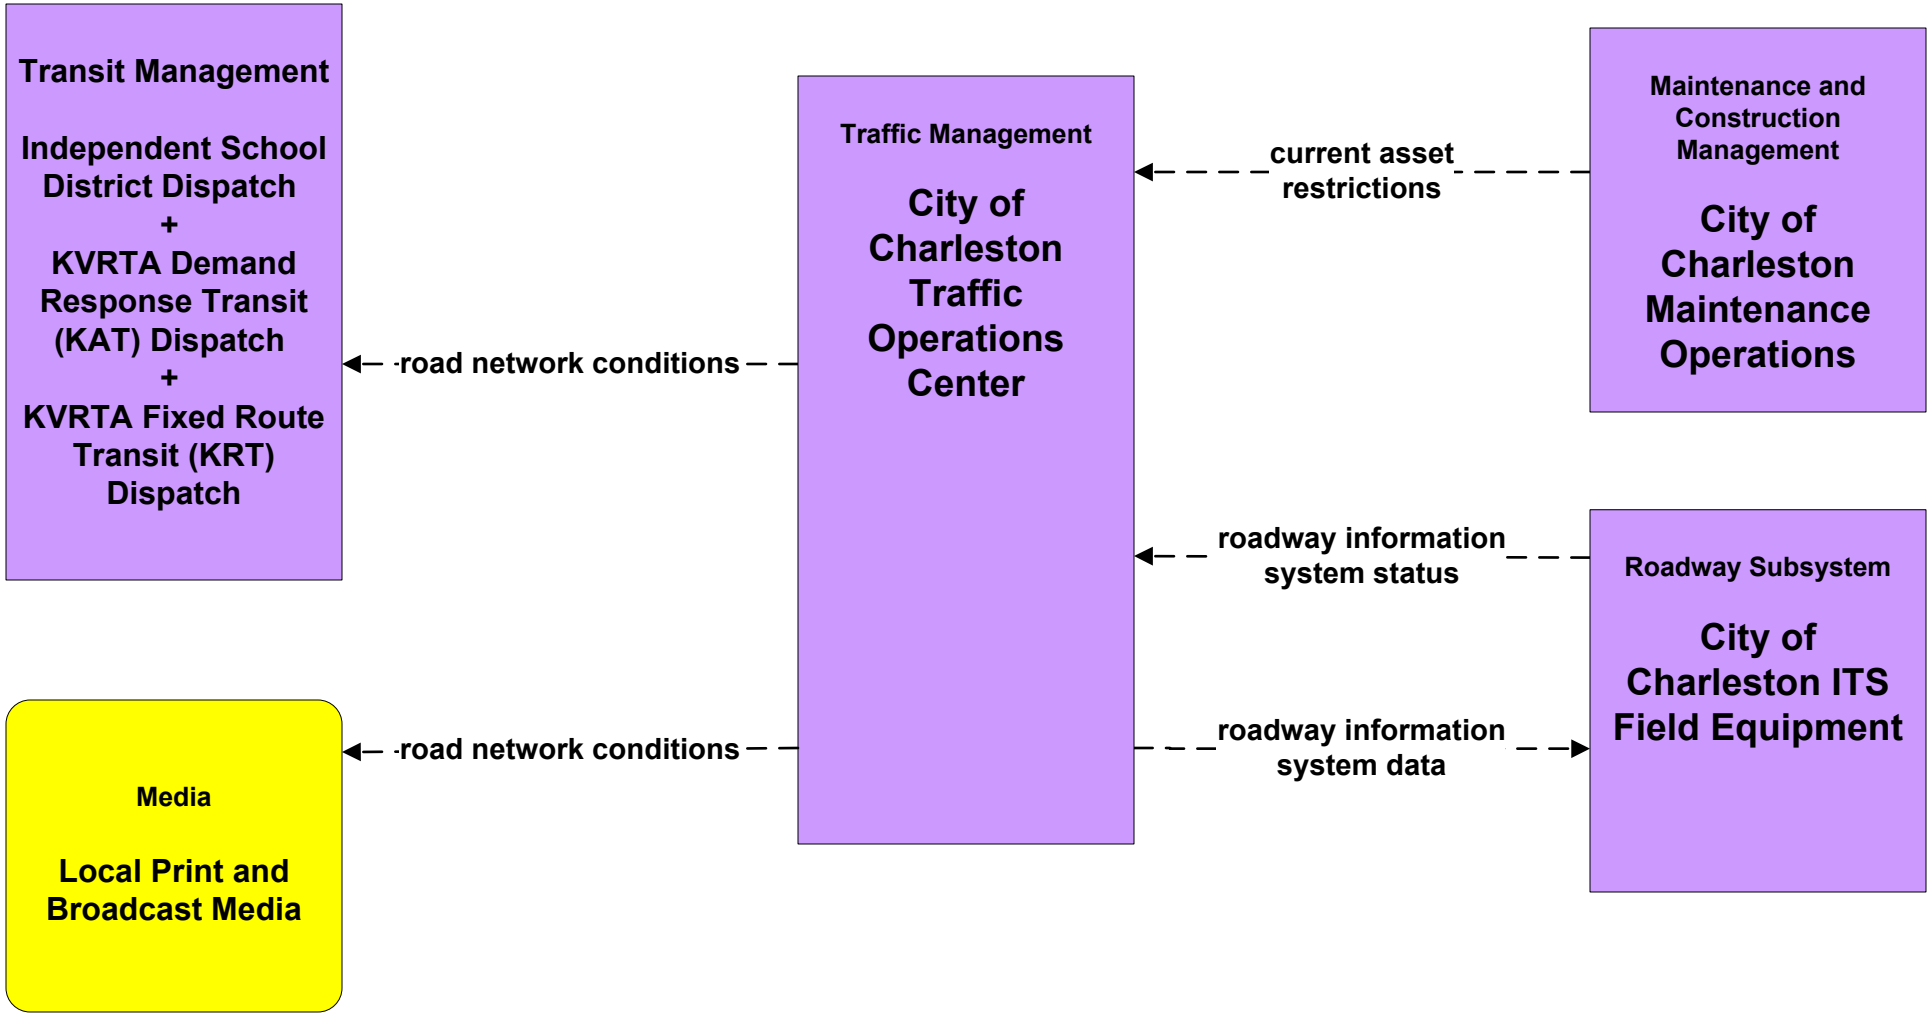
Transit Management

Independent School District Dispatch
+
KVRTA Demand Response Transit (KAT) Dispatch
+
KVRTA Fixed Route Transit (KRT) Dispatch

road network conditions

Traffic Management

City of Charleston Traffic Operations Center

current asset restrictions

Maintenance and Construction Management

City of Charleston Maintenance Operations

roadway information system status

Roadway Subsystem

City of Charleston ITS Field Equipment

roadway information system data

road network conditions

Media

Local Print and Broadcast Media